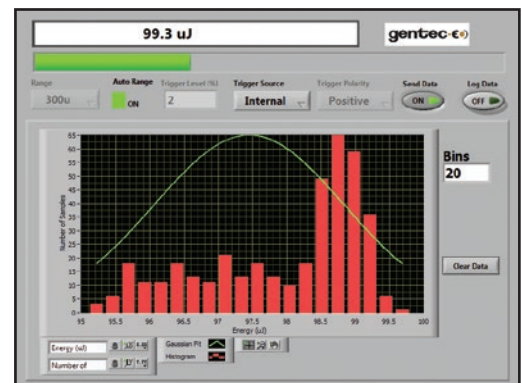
99.3 uJ

gentec-eo

Range
300u

Auto Range
ON

Trigger Level (%)
2

Trigger Source
Internal

Trigger Polarity
Positive

Send Data
ON

Log Data
OFF

Bins
20

Clear Data

65
60
55
50
45
40
35
30
25
20
15
10
5
0

Number of Samples

95
95.5
96
96.5
97
97.5
98
98.5
99
99.5
100

Energy (uJ)

Energy (uJ)
Number of

Gaussian Fit
Histogram